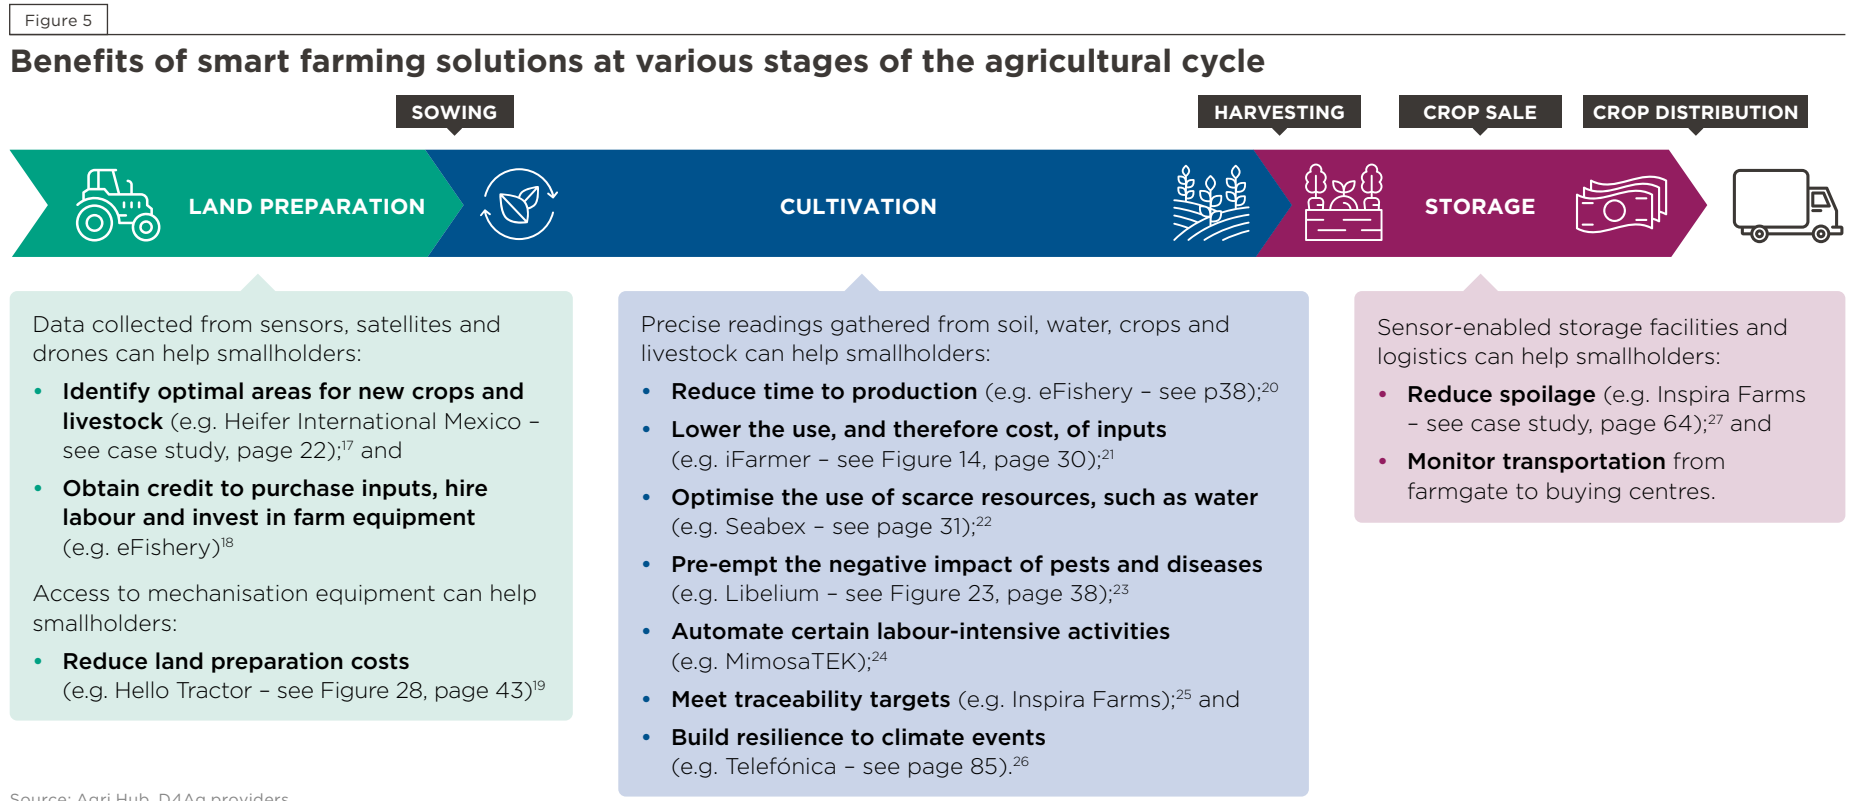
Figure 5

Benefits of smart farming solutions at various stages of the agricultural cycle

SOWING

HARVESTING

CROP SALE

CROP DISTRIBUTION

LAND PREPARATION

CULTIVATION

STORAGE

Data collected from sensors, satellites and drones can help smallholders:

• Identify optimal areas for new crops and livestock (e.g. Heifer International Mexico – see case study, page 22);$^{17}$ and

• Obtain credit to purchase inputs, hire labour and invest in farm equipment (e.g. eFishery)$^{18}$

Access to mechanisation equipment can help smallholders:

• Reduce land preparation costs (e.g. Hello Tractor – see Figure 28, page 43)$^{19}$

Precise readings gathered from soil, water, crops and livestock can help smallholders:

• Reduce time to production (e.g. eFishery – see p38);$^{20}$

• Lower the use, and therefore cost, of inputs (e.g. iFarmer – see Figure 14, page 30);$^{21}$

• Optimise the use of scarce resources, such as water (e.g. Seabex – see page 31);$^{22}$

• Pre-empt the negative impact of pests and diseases (e.g. Libelium – see Figure 23, page 38);$^{23}$

• Automate certain labour-intensive activities (e.g. MimosaTEK);$^{24}$

• Meet traceability targets (e.g. Inspira Farms);$^{25}$ and

• Build resilience to climate events (e.g. Telefónica – see page 85).$^{26}$

Sensor-enabled storage facilities and logistics can help smallholders:

• Reduce spoilage (e.g. Inspira Farms – see case study, page 64);$^{27}$ and

• Monitor transportation from farmgate to buying centres.

Source: Agri Hub, D4Ag providers